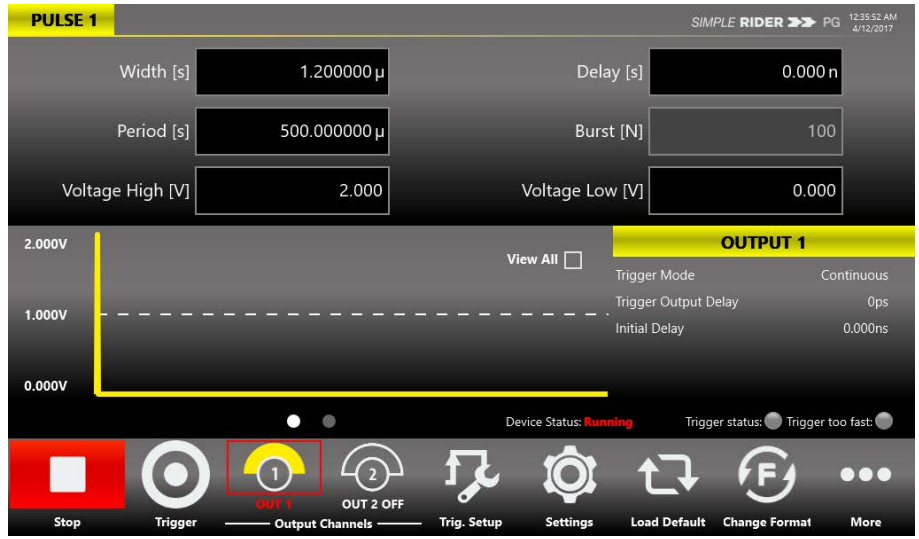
PULSE 1

SIMPLE RIDER PG 12:35:52 AM 4/12/2017

Width [s] 1.200000 µ

Delay [s] 0.000 n

Period [s] 500.000000 µ

Burst [N] 100

Voltage High [V] 2.000

Voltage Low [V] 0.000

2.000V

1.000V

0.000V

View All

OUTPUT 1

| | |
|---|---|
| Trigger Mode | Continuous |
| Trigger Output Delay | 0ps |
| Initial Delay | 0.000ns |

Device Status: Running

Trigger status: Trigger too fast:

Stop

Trigger

1 OUT 1

2 OUT 2 OFF

Output Channels

Trig. Setup

Settings

Load Default

Change Format

More